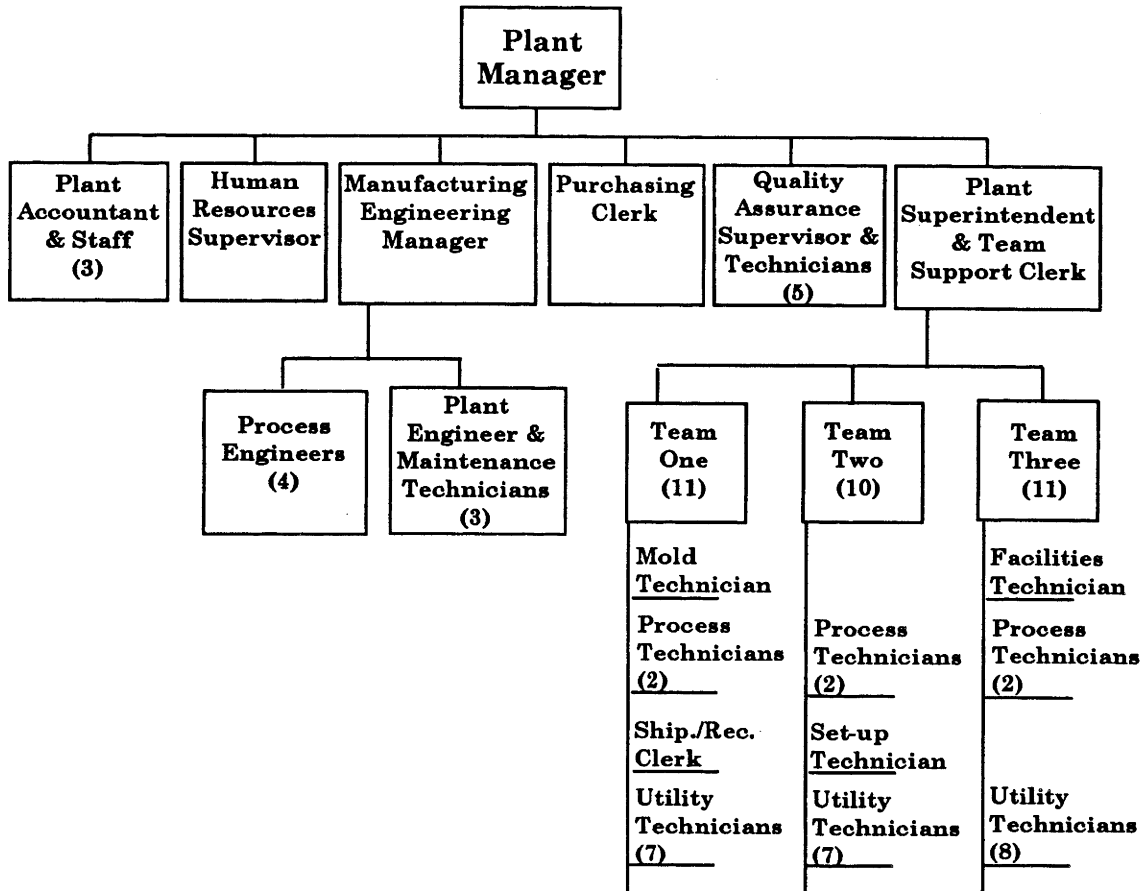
Plant Manager

Plant Accountant & Staff (3)

Human Resources Supervisor

Manufacturing Engineering Manager

Purchasing Clerk

Quality Assurance Supervisor & Technicians (5)

Plant Superintendent & Team Support Clerk

Process Engineers (4)

Plant Engineer & Maintenance Technicians (3)

Team One (11)

Mold Technician

Process Technicians (2)

Ship./Rec. Clerk

Utility Technicians (7)

Team Two (10)

Process Technicians (2)

Set-up Technician

Utility Technicians (7)

Team Three (11)

Facilities Technician

Process Technicians (2)

Utility Technicians (8)